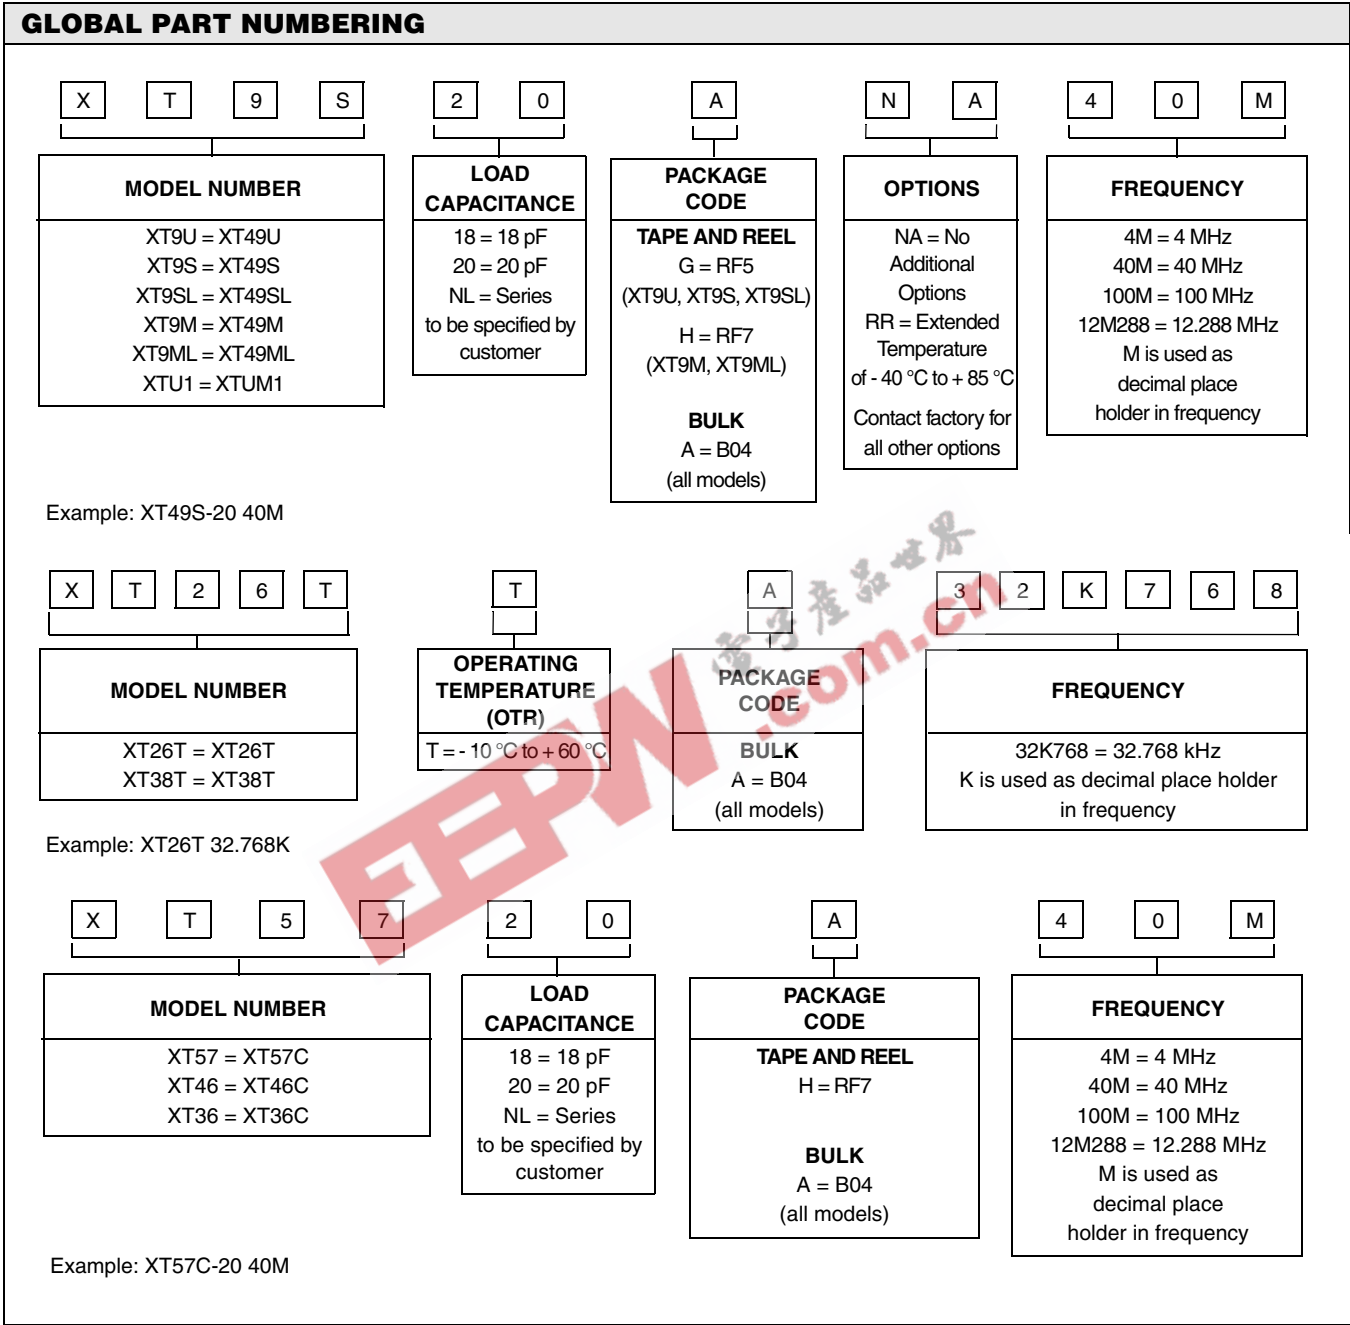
GLOBAL PART NUMBERING

X T 9 S 2 0 A N A 4 0 M

MODEL NUMBER
XT9U = XT49U
XT9S = XT49S
XT9SL = XT49SL
XT9M = XT49M
XT9ML = XT49ML
XTU1 = XTUM1

LOAD CAPACITANCE
18 = 18 pF
20 = 20 pF
NL = Series to be specified by customer

PACKAGE CODE
TAPE AND REEL
G = RF5
(XT9U, XT9S, XT9SL)
H = RF7
(XT9M, XT9ML)
BULK
A = B04
(all models)

OPTIONS
NA = No Additional Options
RR = Extended Temperature of - 40 °C to + 85 °C
Contact factory for all other options

FREQUENCY
4M = 4 MHz
40M = 40 MHz
100M = 100 MHz
12M288 = 12.288 MHz
M is used as decimal place holder in frequency

Example: XT49S-20 40M

X T 2 6 T T A 3 2 K 7 6 8

MODEL NUMBER
XT26T = XT26T
XT38T = XT38T

OPERATING TEMPERATURE (OTR)
T = - 10 °C to + 60 °C

PACKAGE CODE
BULK
A = B04
(all models)

FREQUENCY
32K768 = 32.768 kHz
K is used as decimal place holder in frequency

Example: XT26T 32.768K

X T 5 7 2 0 A 4 0 M

MODEL NUMBER
XT57 = XT57C
XT46 = XT46C
XT36 = XT36C

LOAD CAPACITANCE
18 = 18 pF
20 = 20 pF
NL = Series to be specified by customer

PACKAGE CODE
TAPE AND REEL
H = RF7
BULK
A = B04
(all models)

FREQUENCY
4M = 4 MHz
40M = 40 MHz
100M = 100 MHz
12M288 = 12.288 MHz
M is used as decimal place holder in frequency

Example: XT57C-20 40M

EEPW
电子产品世界
.com.cn